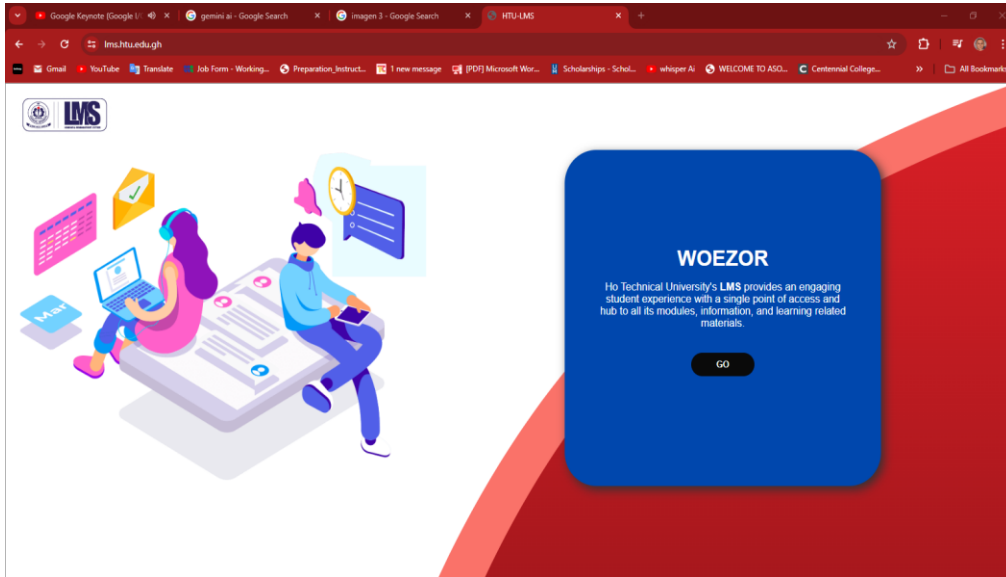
Google Keynote (Google I/...
gemini ai - Google Search
imagen 3 - Google Search
HTU-LMS
+
lms.htu.edu.gh
Gmail
YouTube
Translate
Job Form - Working...
Preparation_Instruct...
1 new message
[PDF] Microsoft Wor...
Scholarships - Schol...
whisper Ai
WELCOME TO ASO...
Centennial College...
»
All Bookmarks

LMS

Mar

WOEZOR

Ho Technical University's **LMS** provides an engaging student experience with a single point of access and hub to all its modules, information, and learning related materials.

GO